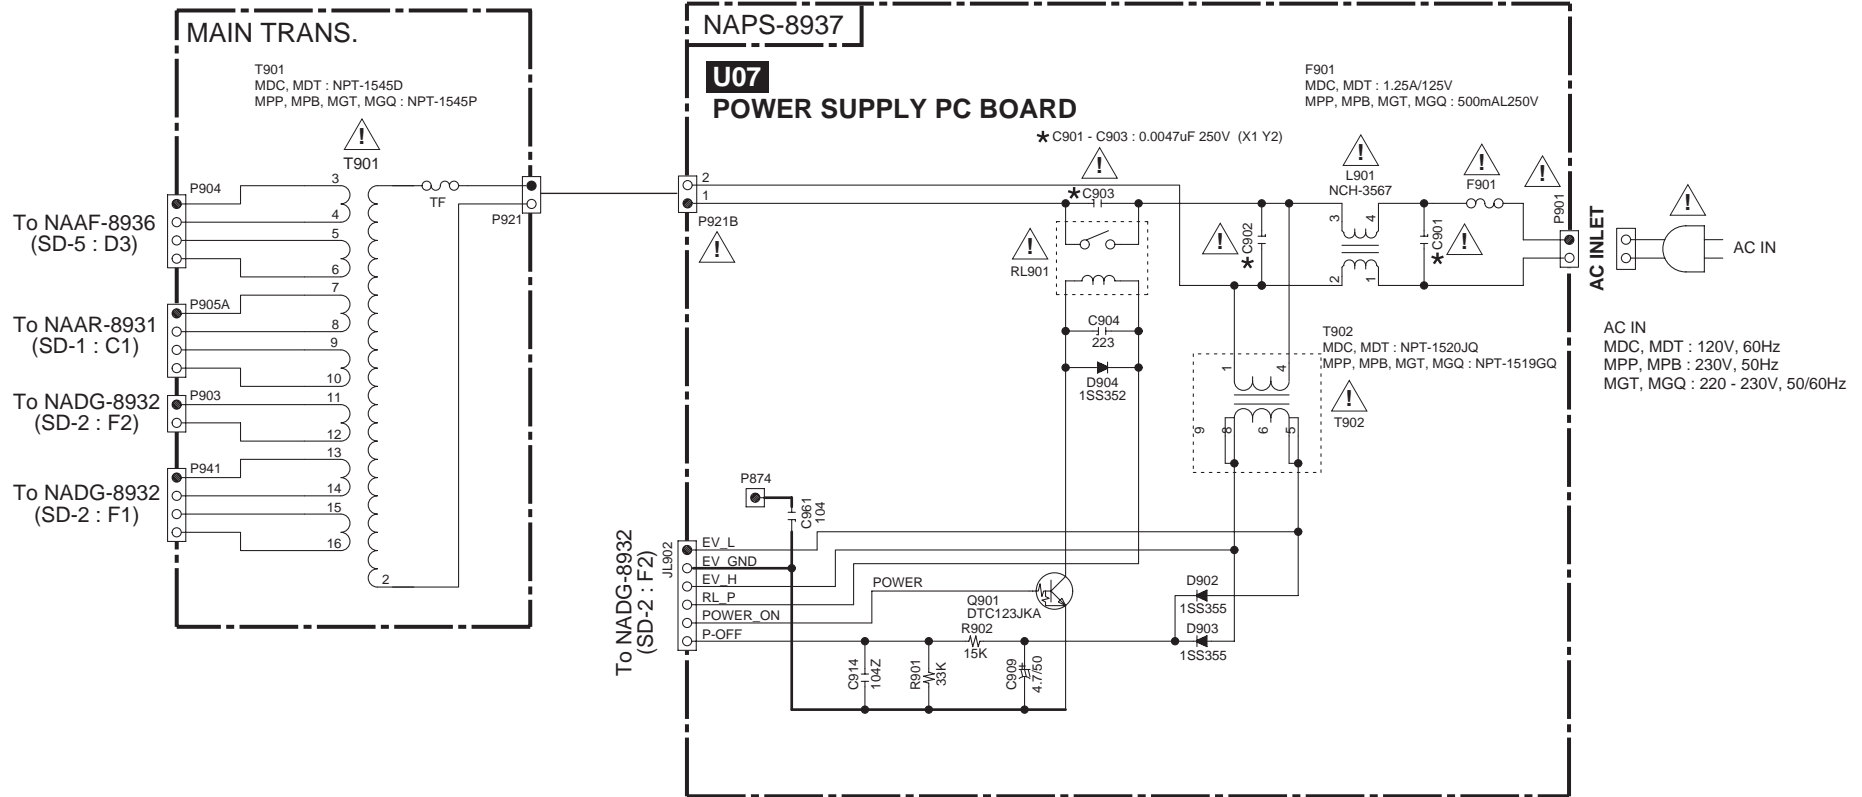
MAIN TRANS.

T901
MDC, MDT : NPT-1545D
MPP, MPB, MGT, MGQ : NPT-1545P

!
T901

P904
3
4
5
6
To NAAF-8936
(SD-5 : D3)

P905A
7
8
9
10
To NAAR-8931
(SD-1 : C1)

P903
11
12
To NADG-8932
(SD-2 : F2)

P941
13
14
15
16
To NADG-8932
(SD-2 : F1)

2
TF
P921

NAPS-8937

U07
POWER SUPPLY PC BOARD

F901
MDC, MDT : 1.25A/125V
MPP, MPB, MGT, MGQ : 500mAL250V

* C901 - C903 : 0.0047uF 250V (X1 Y2)

2
1
P921B
!

!
* C903
!
RL901

C904
223
D904
1SS352

!
C902
*

L901
NCH-3567
3
4
2
1

C901
*
!

!
F901
!
P901
AC INLET
!
AC IN

T902
MDC, MDT : NPT-1520JQ
MPP, MPB, MGT, MGQ : NPT-1519GQ
1
4
9
8
6
5
!
T902

AC IN
MDC, MDT : 120V, 60Hz
MPP, MPB : 230V, 50Hz
MGT, MGQ : 220 - 230V, 50/60Hz

P874
C961
104

To NADG-8932
(SD-2 : F2)
JL902
EV_L
EV_GND
EV_H
RL_P
POWER_ON
P-OFF

POWER
Q901
DTC123JKA
R902
15K

D902
1SS355
D903
1SS355

C914
104Z
R901
33K
C909
4.7/50